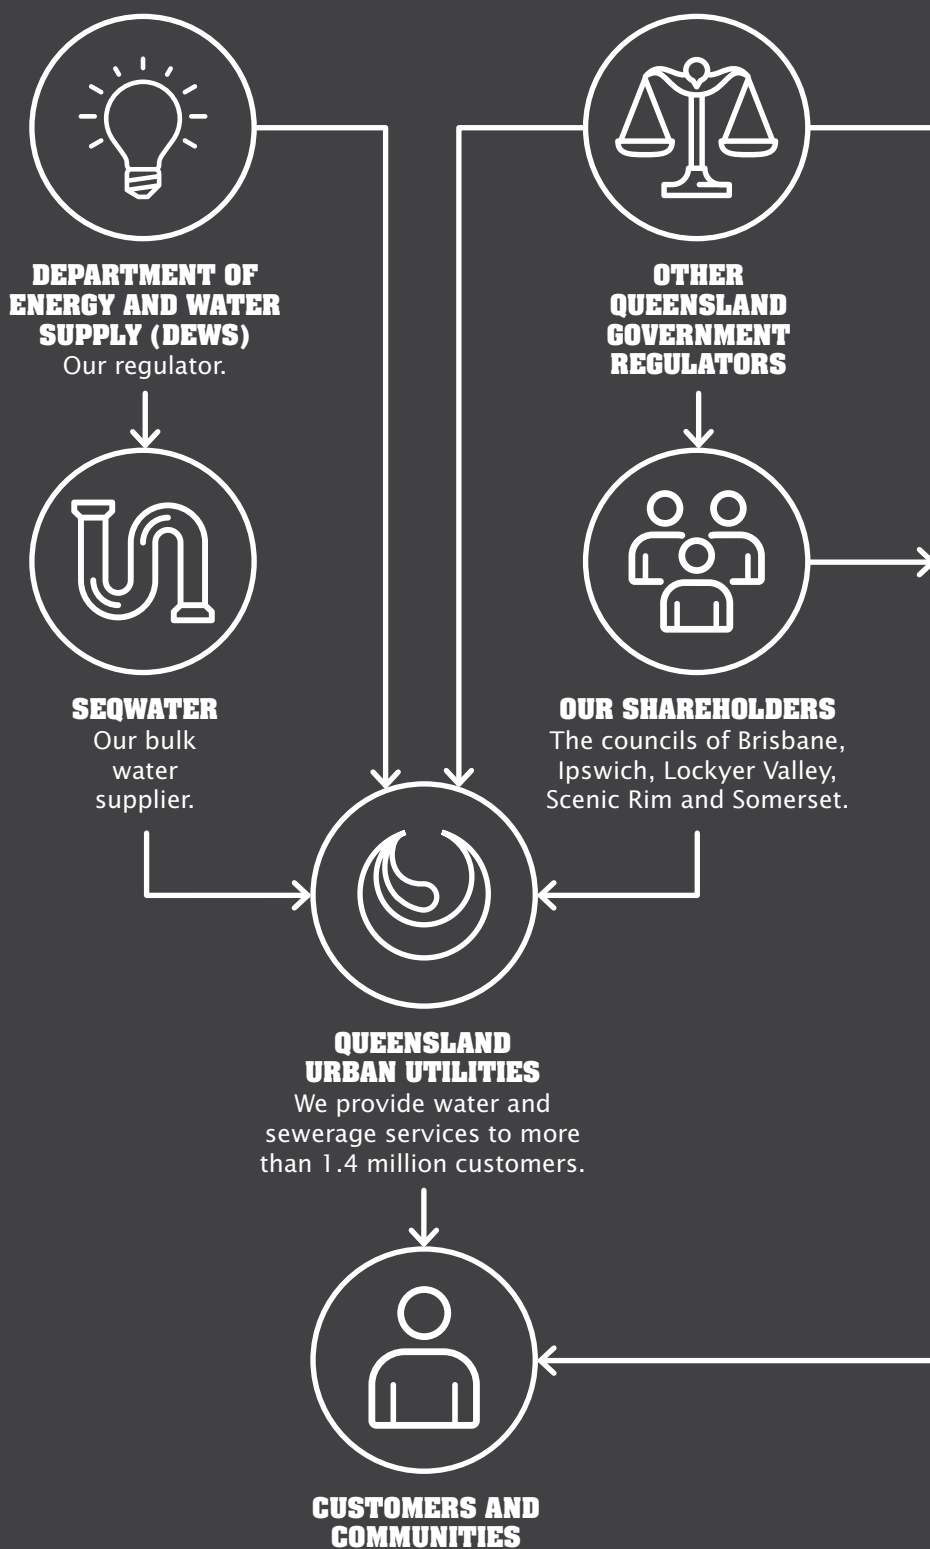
DEPARTMENT OF ENERGY AND WATER SUPPLY (DEWS)
Our regulator.

OTHER QUEENSLAND GOVERNMENT REGULATORS

SEQWATER
Our bulk water supplier.

OUR SHAREHOLDERS
The councils of Brisbane, Ipswich, Lockyer Valley, Scenic Rim and Somerset.

QUEENSLAND URBAN UTILITIES
We provide water and sewerage services to more than 1.4 million customers.

CUSTOMERS AND COMMUNITIES